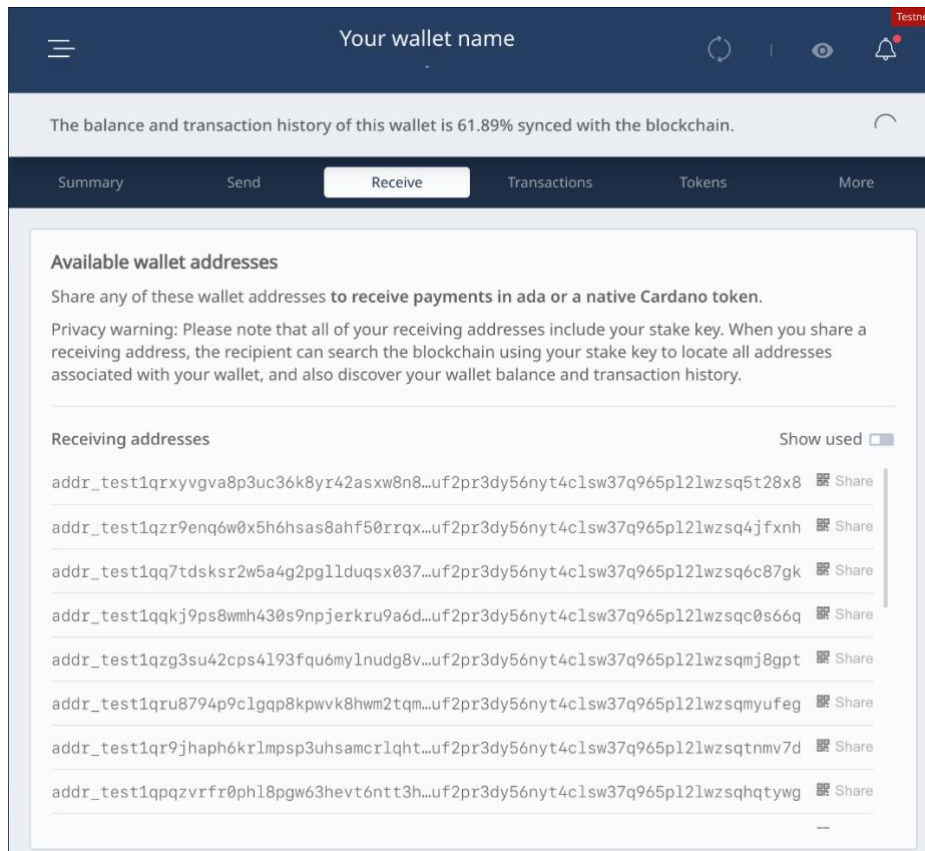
Testne

Your wallet name

The balance and transaction history of this wallet is 61.89% synced with the blockchain.

Summary Send Receive Transactions Tokens More

Available wallet addresses

Share any of these wallet addresses **to receive payments in ada or a native Cardano token**.

Privacy warning: Please note that all of your receiving addresses include your stake key. When you share a receiving address, the recipient can search the blockchain using your stake key to locate all addresses associated with your wallet, and also discover your wallet balance and transaction history.

Receiving addresses

Show used

addr_test1qrxyvgva8p3uc36k8yr42asxw8n8…uf2pr3dy56nyt4clsw37q965pl2lwzsq5t28x8 Share

addr_test1qzr9enq6w0x5h6hsas8ahf50rrqx…uf2pr3dy56nyt4clsw37q965pl2lwzsq4jfxnh Share

addr_test1qq7tdsksr2w5a4g2pglldugsx037…uf2pr3dy56nyt4clsw37q965pl2lwzsq6c87gk Share

addr_test1qqkj9ps8wmh430s9npjerkru9a6d…uf2pr3dy56nyt4clsw37q965pl2lwzsqc0s66q Share

addr_test1qzg3su42cps4l93fqu6mylnudg8v…uf2pr3dy56nyt4clsw37q965pl2lwzsqmj8gpt Share

addr_test1qru8794p9clgqp8kpwvk8hwm2tqm…uf2pr3dy56nyt4clsw37q965pl2lwzsqmyufeg Share

addr_test1qr9jhaph6krlmpsp3uhsamcrlqht…uf2pr3dy56nyt4clsw37q965pl2lwzsqtnmv7d Share

addr_test1qpqzvrfr0phl8pgw63hevt6ntt3h…uf2pr3dy56nyt4clsw37q965pl2lwzsqhqtywg Share